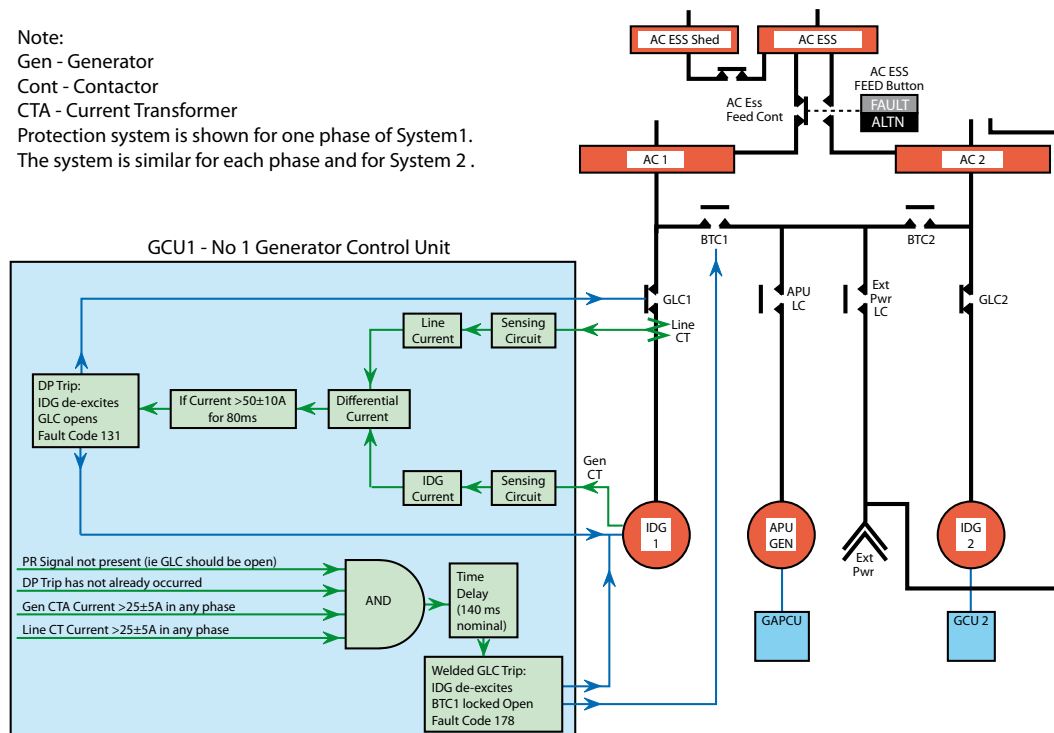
Note:
Gen - Generator
Cont - Contactor
CTA - Current Transformer
Protection system is shown for one phase of System1.
The system is similar for each phase and for System 2 .

AC ESS Shed
AC ESS
AC ESS FEED Button
FAULT
ALTN
AC Ess Feed Cont
AC 1
AC 2
BTC1
BTC2
GLC1
Line CT
APU LC
Ext Pwr LC
GLC2
Gen CT
IDG 1
APU GEN
Ext Pwr
IDG 2
GAPCU
GCU 2

GCU1 - No 1 Generator Control Unit

Line Current
Sensing Circuit
DP Trip:
IDG de-excites
GLC opens
Fault Code 131
If Current >50±10A for 80ms
Differential Current
IDG Current
Sensing Circuit

PR Signal not present (ie GLC should be open)
DP Trip has not already occurred
Gen CTA Current >25±5A in any phase
Line CT Current >25±5A in any phase
AND
Time Delay (140 ms nominal)
Welded GLC Trip:
IDG de-excites
BTC1 locked Open
Fault Code 178